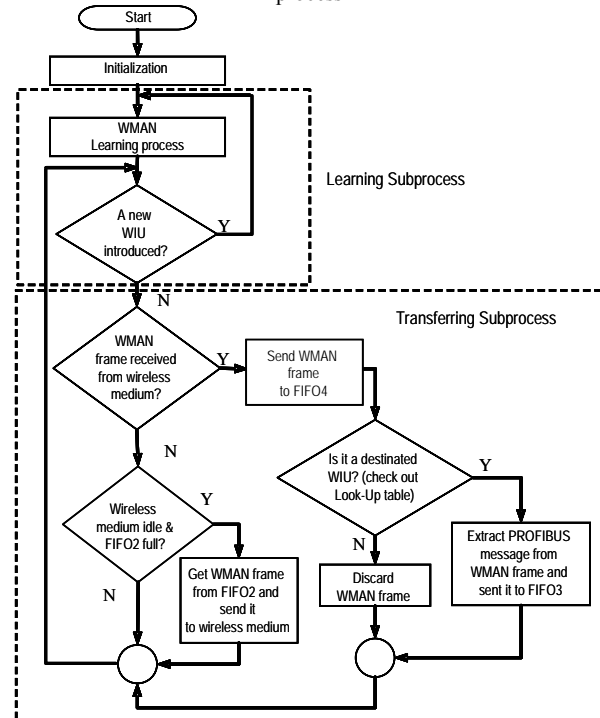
process

Start

Initialization

WMAN
Learning process

Learning Subprocess

A new
WIU
introduced?

Y

N

Transferring Subprocess

WMAN
frame received
from wireless
medium?

Y

Send WMAN
frame
to FIFO4

N

Is it a destinated
WIU? (check out
Look-Up table)

Y

Wireless
medium idle &
FIFO2 full?

Y

N

Extract PROFIBUS
message from
WMAN frame and
sent it to FIFO3

N

Get WMAN frame
from FIFO2 and
send it
to wireless medium

Discard
WMAN frame